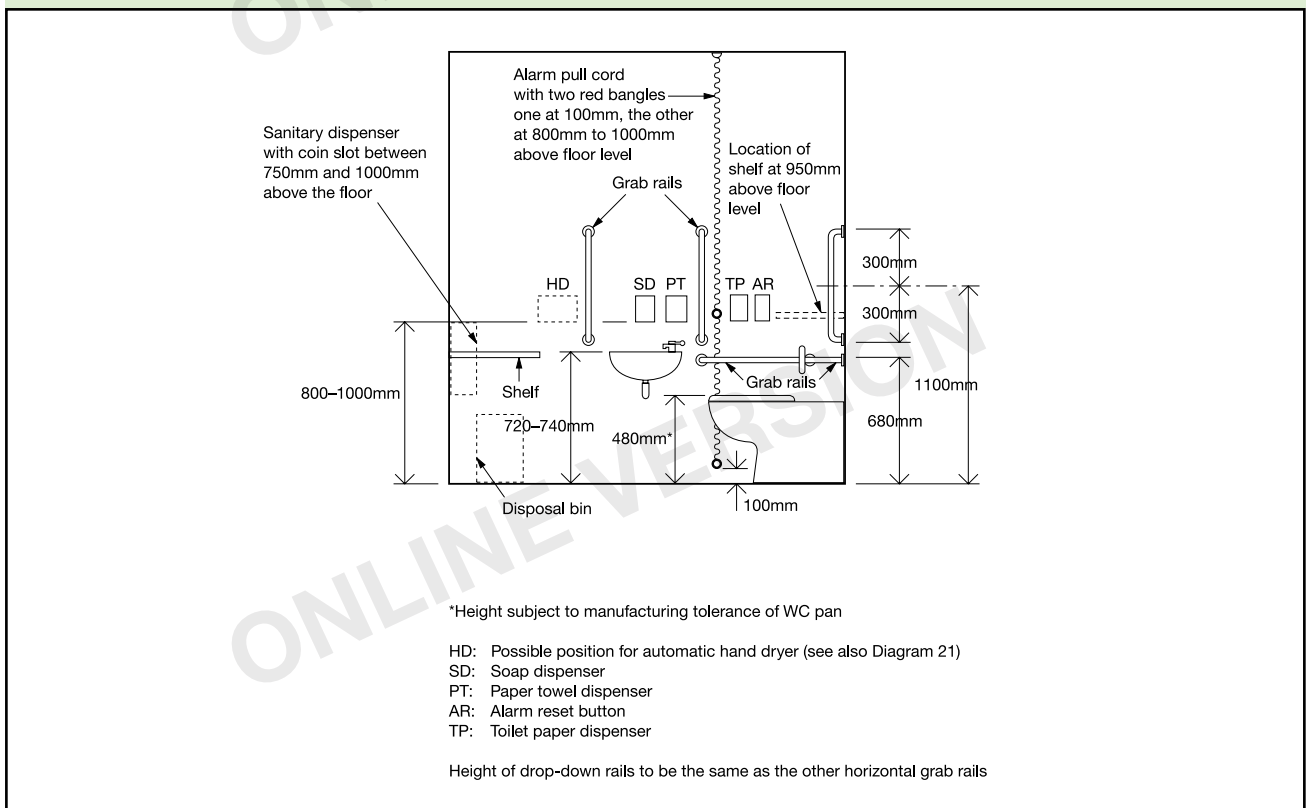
ONLINE VERSION

Alarm pull cord with two red bangles one at 100mm, the other at 800mm to 1000mm above floor level

Sanitary dispenser with coin slot between 750mm and 1000mm above the floor

Location of shelf at 950mm above floor level

Grab rails

HD

SD PT

TP AR

300mm

300mm

1100mm

680mm

Grab rails

800–1000mm

Shelf

720–740mm

480mm*

Disposal bin

100mm

*Height subject to manufacturing tolerance of WC pan

HD: Possible position for automatic hand dryer (see also Diagram 21)
SD: Soap dispenser
PT: Paper towel dispenser
AR: Alarm reset button
TP: Toilet paper dispenser

Height of drop-down rails to be the same as the other horizontal grab rails